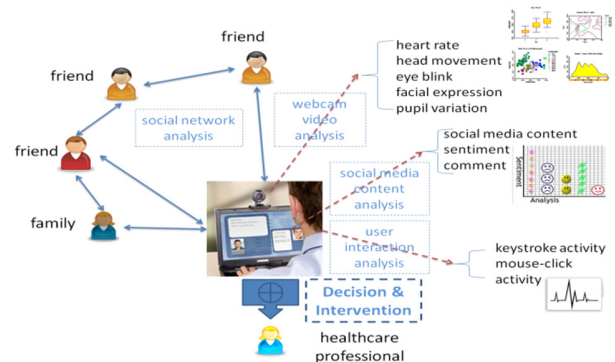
friend

friend

friend

family

social network analysis

webcam video analysis

heart rate
head movement
eye blink
facial expression
pupil variation

social media content
sentiment
comment

Sentiment

Analysis

social media content analysis

user interaction analysis

keystroke activity
mouse-click activity

Decision & Intervention

healthcare professional